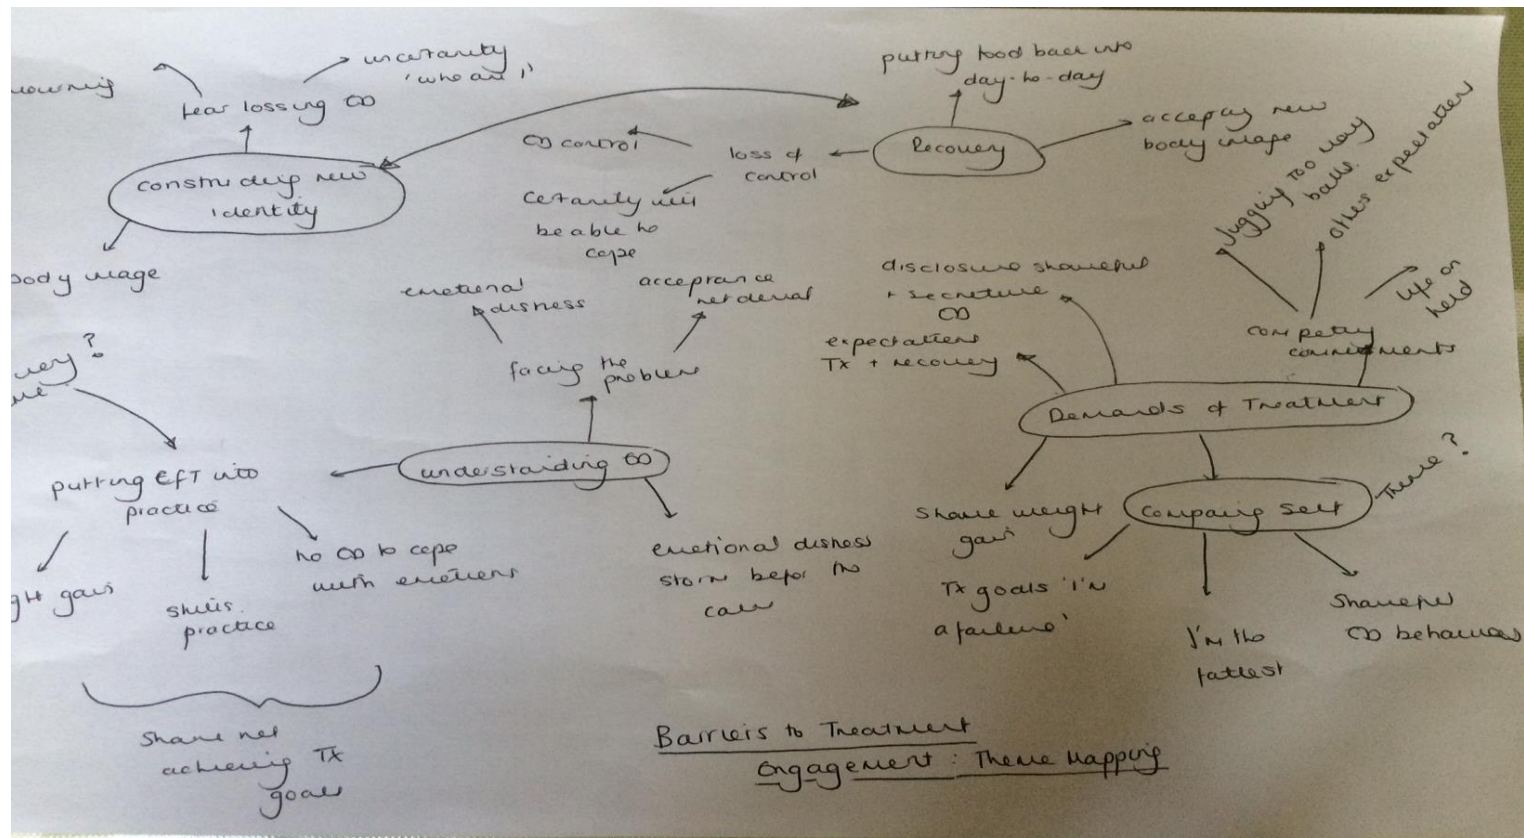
mourning

uncertainty 'who am I'

fear losing ED

constructing new identity

body image

putting food back into day-to-day

Recovery

accepting new body image

ED control

loss of control

certainty will be able to cope

emotional distress

acceptance not denial

facing the problem

understanding ED

emotional distress stem before the care

putting EFT into practice

no ED to cope with emotions

skills practice

ght gain

very?
me

Shame not achieving Tx goals

Juggling too many balls

others expectations

life on hold

competing commitments

disclosure shameful + secretive ED

expectations Tx + recovery

Demands of Treatment

Comparing Self

Theme?

Shame weight gain

Tx goals 'I'm a failure'

I'm the fattest

Shameful ED behaviours

Barriers to Treatment Engagement : Theme Mapping